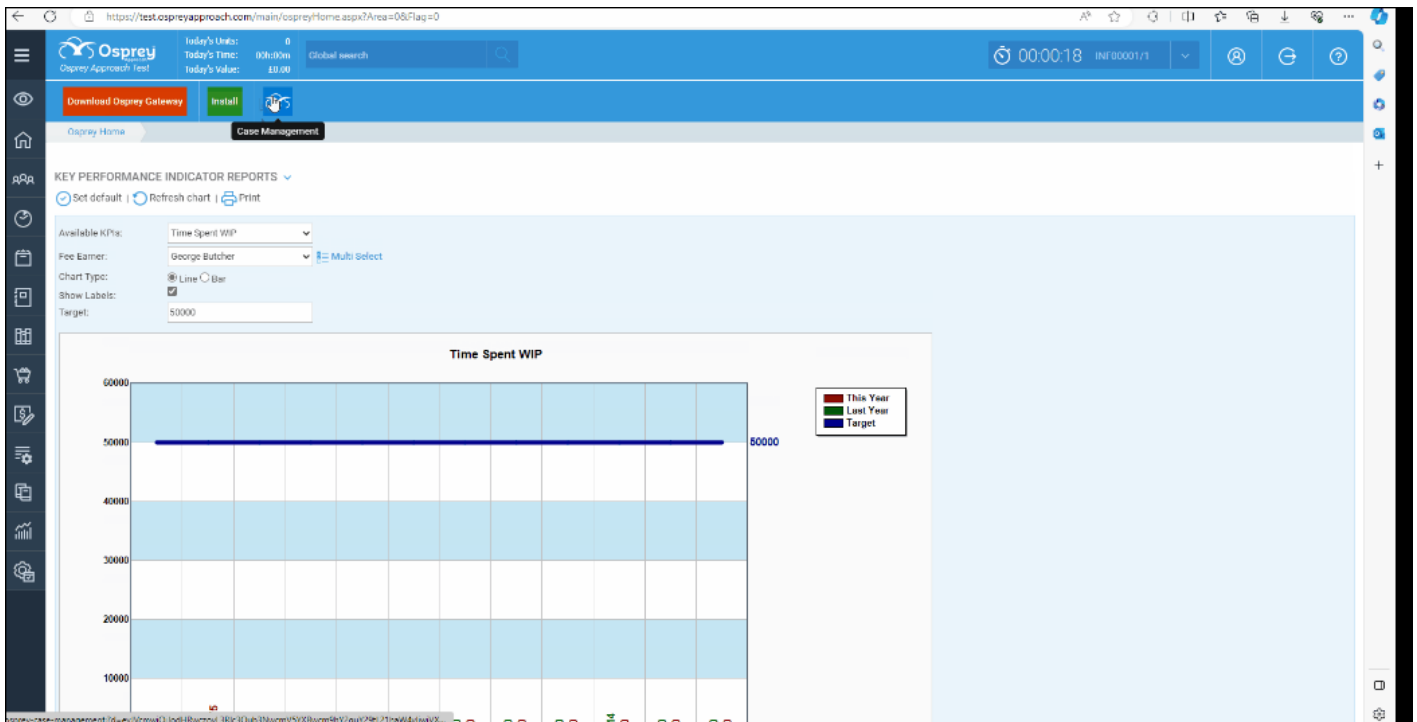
https://test.ospreyapproach.com/main/ospreyHome.aspx?Area=0&Flag=0

Osprey
Osprey Approach Test

Today's Units: 0
Today's Time: 00h:00m
Today's Value: £0.00

Global search

00:00:18 INF00001/1

Download Osprey Gateway
Install
Case Management

Osprey Home

KEY PERFORMANCE INDICATOR REPORTS

Set default | Refresh chart | Print

Available KPIs: Time Spent WIP
Fee Earner: George Butcher
Multi Select
Chart Type: Line Bar
Show Labels:
Target: 50000

Time Spent WIP

| 60000 |
|---|
| 50000 |
| 40000 |
| 30000 |
| 20000 |
| 10000 |

50000

This Year
Last Year
Target

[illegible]